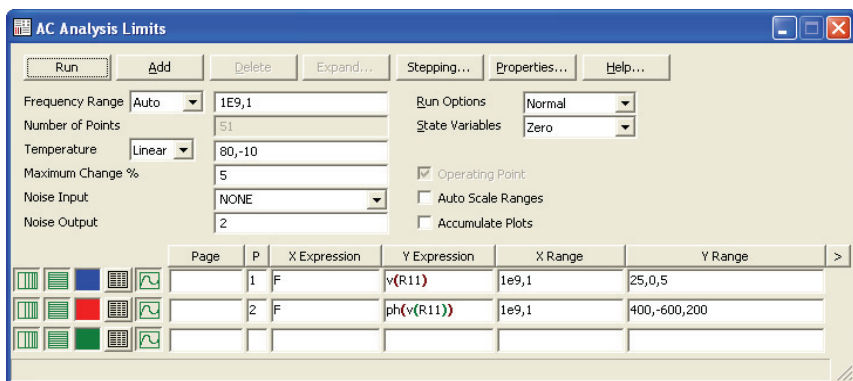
AC Analysis Limits

Run | Add | Delete | Expand... | Stepping... | Properties... | Help...

Frequency Range Auto | 1E9,1
Number of Points | 51
Temperature Linear | 80,-10
Maximum Change % | 5
Noise Input | NONE
Noise Output | 2

Run Options Normal
State Variables Zero
Operating Point
Auto Scale Ranges
Accumulate Plots

| Page | P | X Expression | Y Expression | X Range | Y Range | > |
|---|---|---|---|---|---|---|
| | 1 | F | v(R11) | 1e9,1 | 25,0,5 | |
| | 2 | F | ph(v(R11)) | 1e9,1 | 400,-600,200 | |
| | | | | | | |